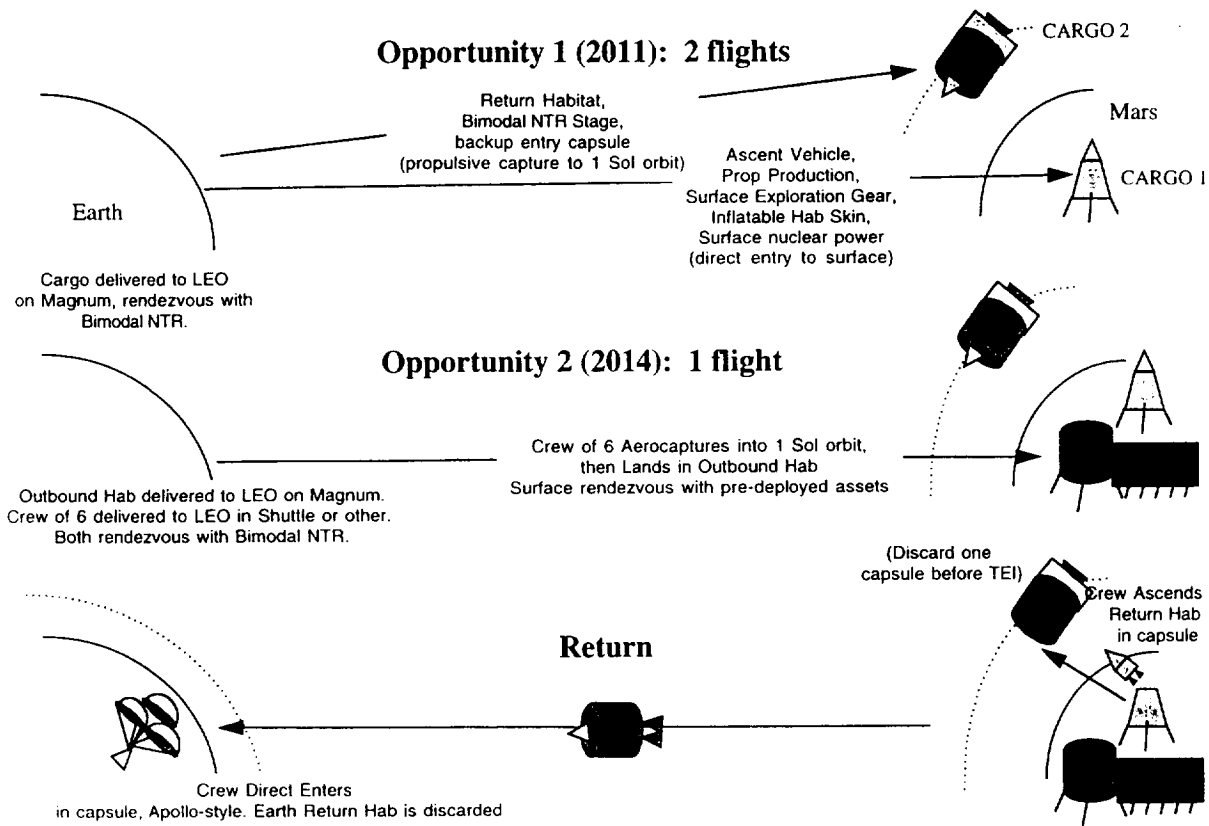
Opportunity 1 (2011): 2 flights

CARGO 2

Return Habitat, Bimodal NTR Stage, backup entry capsule (propulsive capture to 1 Sol orbit)

Mars

Ascent Vehicle, Prop Production, Surface Exploration Gear, Inflatable Hab Skin, Surface nuclear power (direct entry to surface)

CARGO 1

Earth

Cargo delivered to LEO on Magnum, rendezvous with Bimodal NTR.

Opportunity 2 (2014): 1 flight

Crew of 6 Aerocaptures into 1 Sol orbit, then Lands in Outbound Hab Surface rendezvous with pre-deployed assets

Outbound Hab delivered to LEO on Magnum. Crew of 6 delivered to LEO in Shuttle or other. Both rendezvous with Bimodal NTR.

(Discard one capsule before TEI)

Crew Ascends Return Hab in capsule

Return

Crew Direct Enters in capsule, Apollo-style. Earth Return Hab is discarded